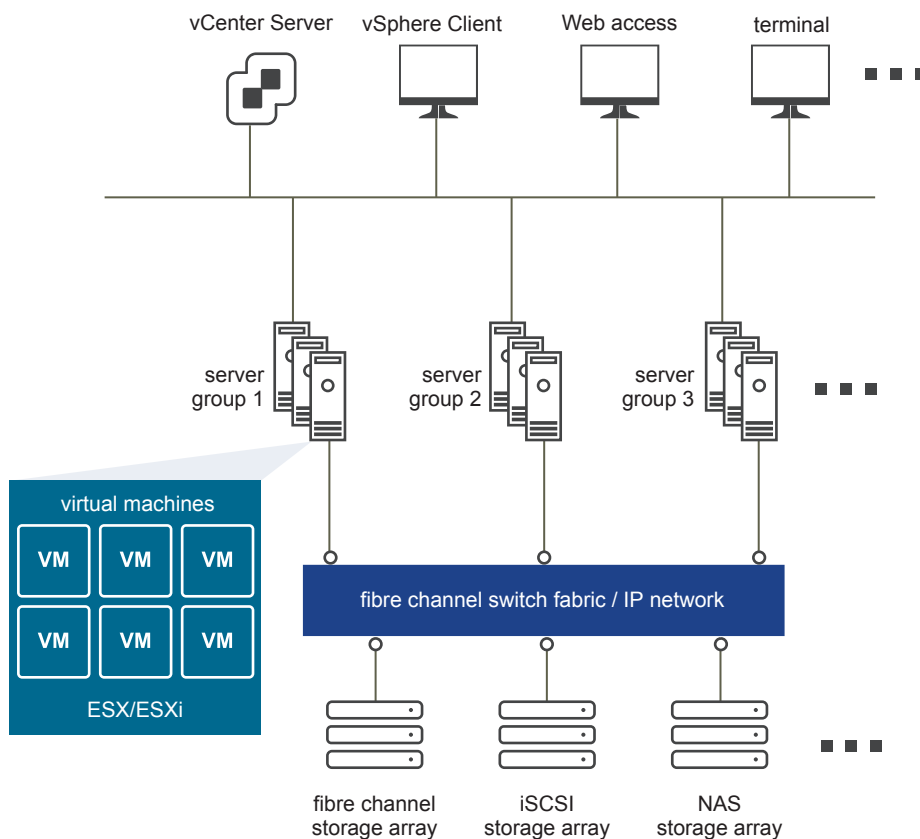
vCenter Server
vSphere Client
Web access
terminal

server group 1
server group 2
server group 3

virtual machines

| VM | VM | VM |
|---|---|---|
| VM | VM | VM |

ESX/ESXi

fibre channel switch fabric / IP network

fibre channel storage array
iSCSI storage array
NAS storage array